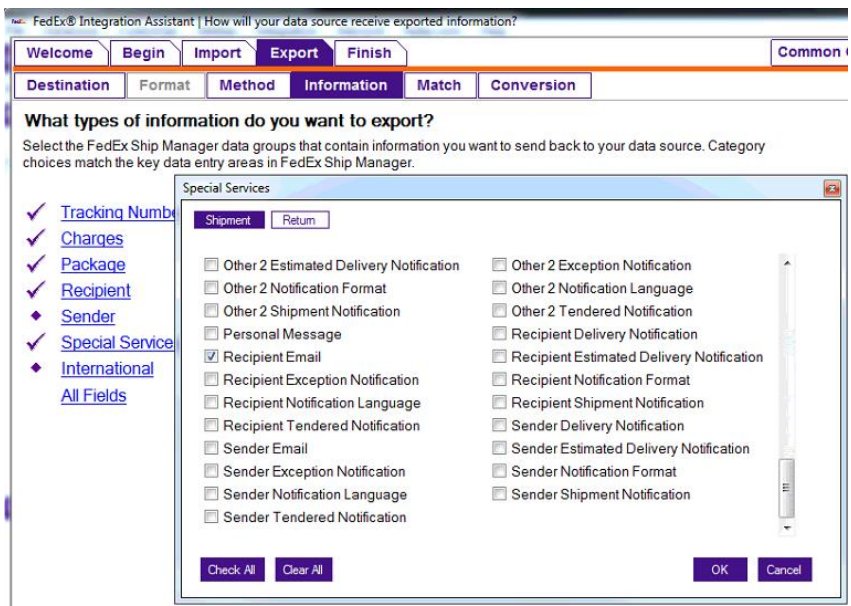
FedEx® Integration Assistant | How will your data source receive exported information?

Welcome Begin Import Export Finish Common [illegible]

Destination Format Method Information Match Conversion

What types of information do you want to export?

Select the FedEx Ship Manager data groups that contain information you want to send back to your data source. Category choices match the key data entry areas in FedEx Ship Manager.

Tracking Numbe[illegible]
Charges
Package
Recipient
Sender
Special Service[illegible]
International
All Fields

Special Services

Shipment Return

Other 2 Estimated Delivery Notification
Other 2 Notification Format
Other 2 Shipment Notification
Personal Message
Recipient Email
Recipient Exception Notification
Recipient Notification Language
Recipient Tendered Notification
Sender Email
Sender Exception Notification
Sender Notification Language
Sender Tendered Notification

Other 2 Exception Notification
Other 2 Notification Language
Other 2 Tendered Notification
Recipient Delivery Notification
Recipient Estimated Delivery Notification
Recipient Notification Format
Recipient Shipment Notification
Sender Delivery Notification
Sender Estimated Delivery Notification
Sender Notification Format
Sender Shipment Notification

Check All Clear All OK Cancel